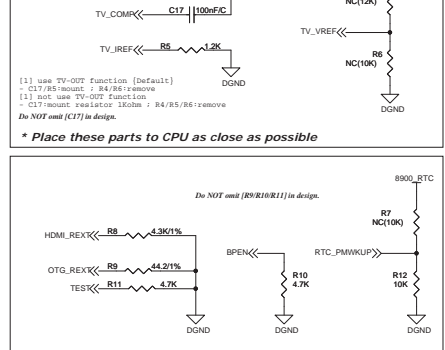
NC(12K)

TV_COMP
C17
100nF/C

TV_IREF
R5
1.2K

DGND

TV_VREF
R6
NC(10K)

DGND

[1] use TV-OUT function {Default}
- C17/R5:mount : R4/R6:remove
[1] not use TV-OUT function
- C17:mount resistor 1Kohm : R4/R5/R6:remove
Do NOT omit [C17] in design.

* Place these parts to CPU as close as possible

Do NOT omit [R9/R10/R11] in design.

8900_RTC

R7
NC(10K)

HDMI_REXT
R8
4.3K/1%

BPEN

RTC_PMWKUP

OTG_REXT
R9
44.2/1%

R10
4.7K

R12
10K

TEST
R11
4.7K

DGND

DGND

DGND